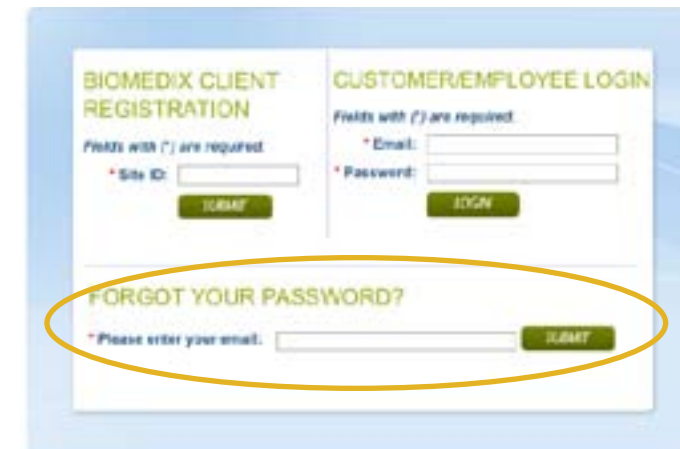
BIOMEDIX CLIENT REGISTRATION

Fields with (*) are required.

* Site ID:

SUBMIT

CUSTOMER/EMPLOYEE LOGIN

Fields with (*) are required.

* Email:

* Password:

LOGIN

FORGOT YOUR PASSWORD?

* Please enter your email.

SUBMIT